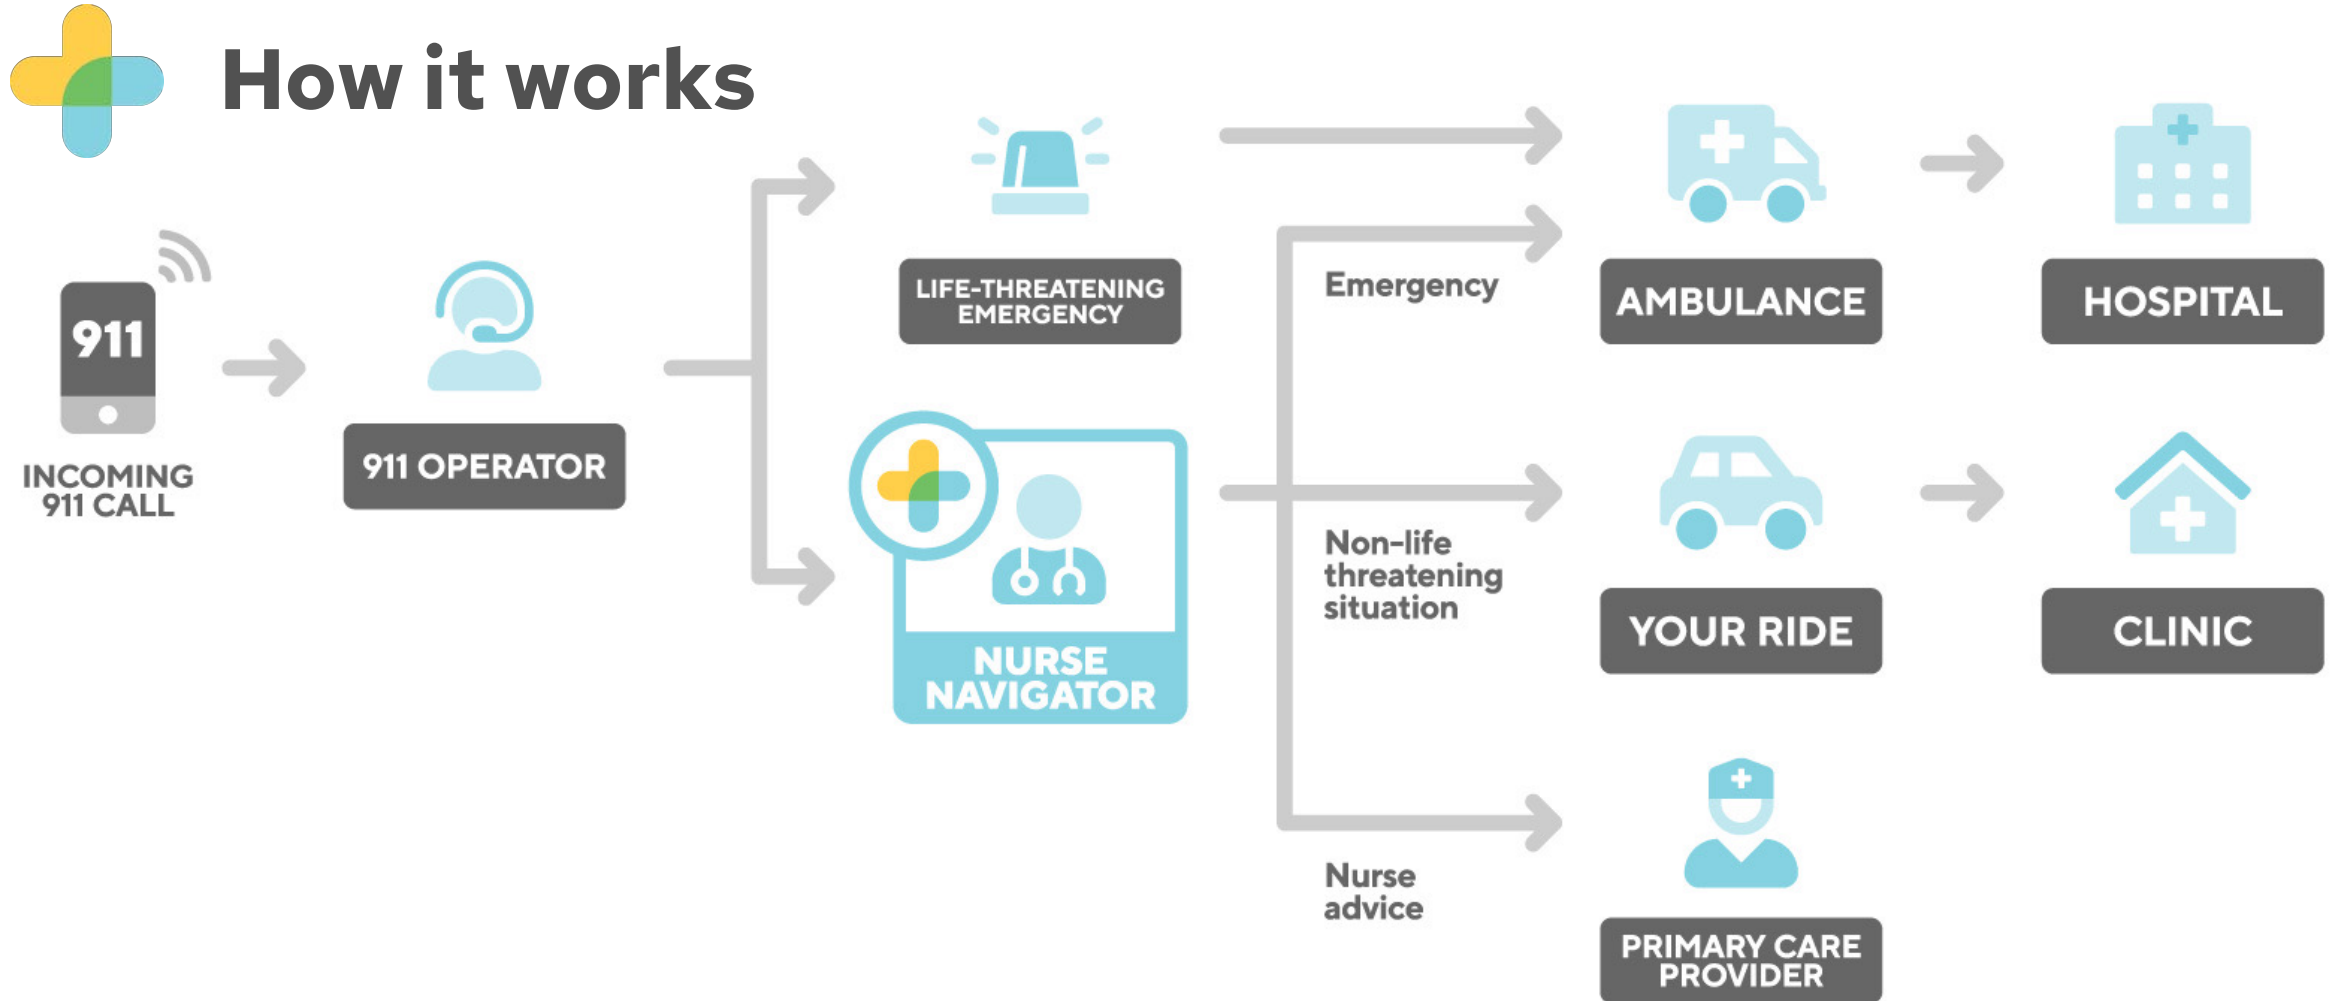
How it works

911

INCOMING 911 CALL

911 OPERATOR

LIFE-THREATENING EMERGENCY

NURSE NAVIGATOR

Emergency

Non-life threatening situation

Nurse advice

AMBULANCE

YOUR RIDE

PRIMARY CARE PROVIDER

HOSPITAL

CLINIC